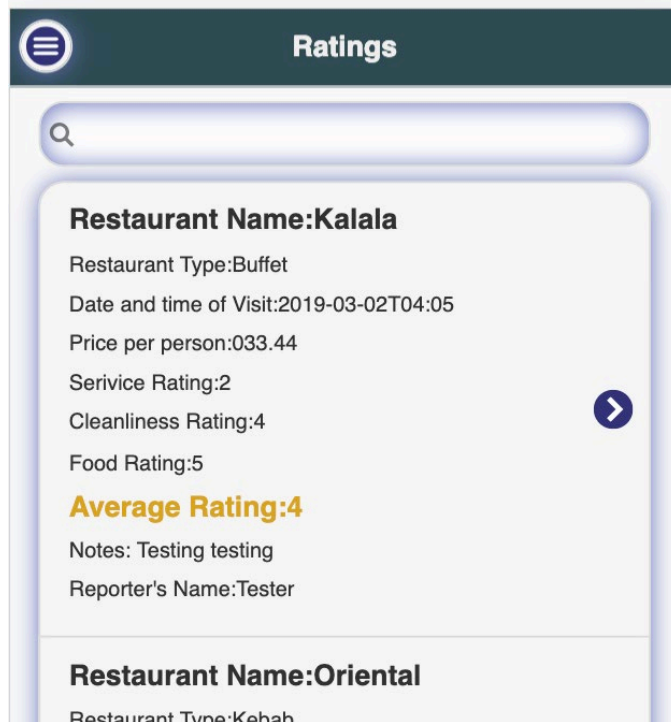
Ratings

Restaurant Name:Kalala

Restaurant Type:Buffet

Date and time of Visit:2019-03-02T04:05

Price per person:033.44

Serivice Rating:2

Cleanliness Rating:4

Food Rating:5

Average Rating:4

Notes: Testing testing

Reporter's Name:Tester

Restaurant Name:Oriental

Restaurant Type:Kebab